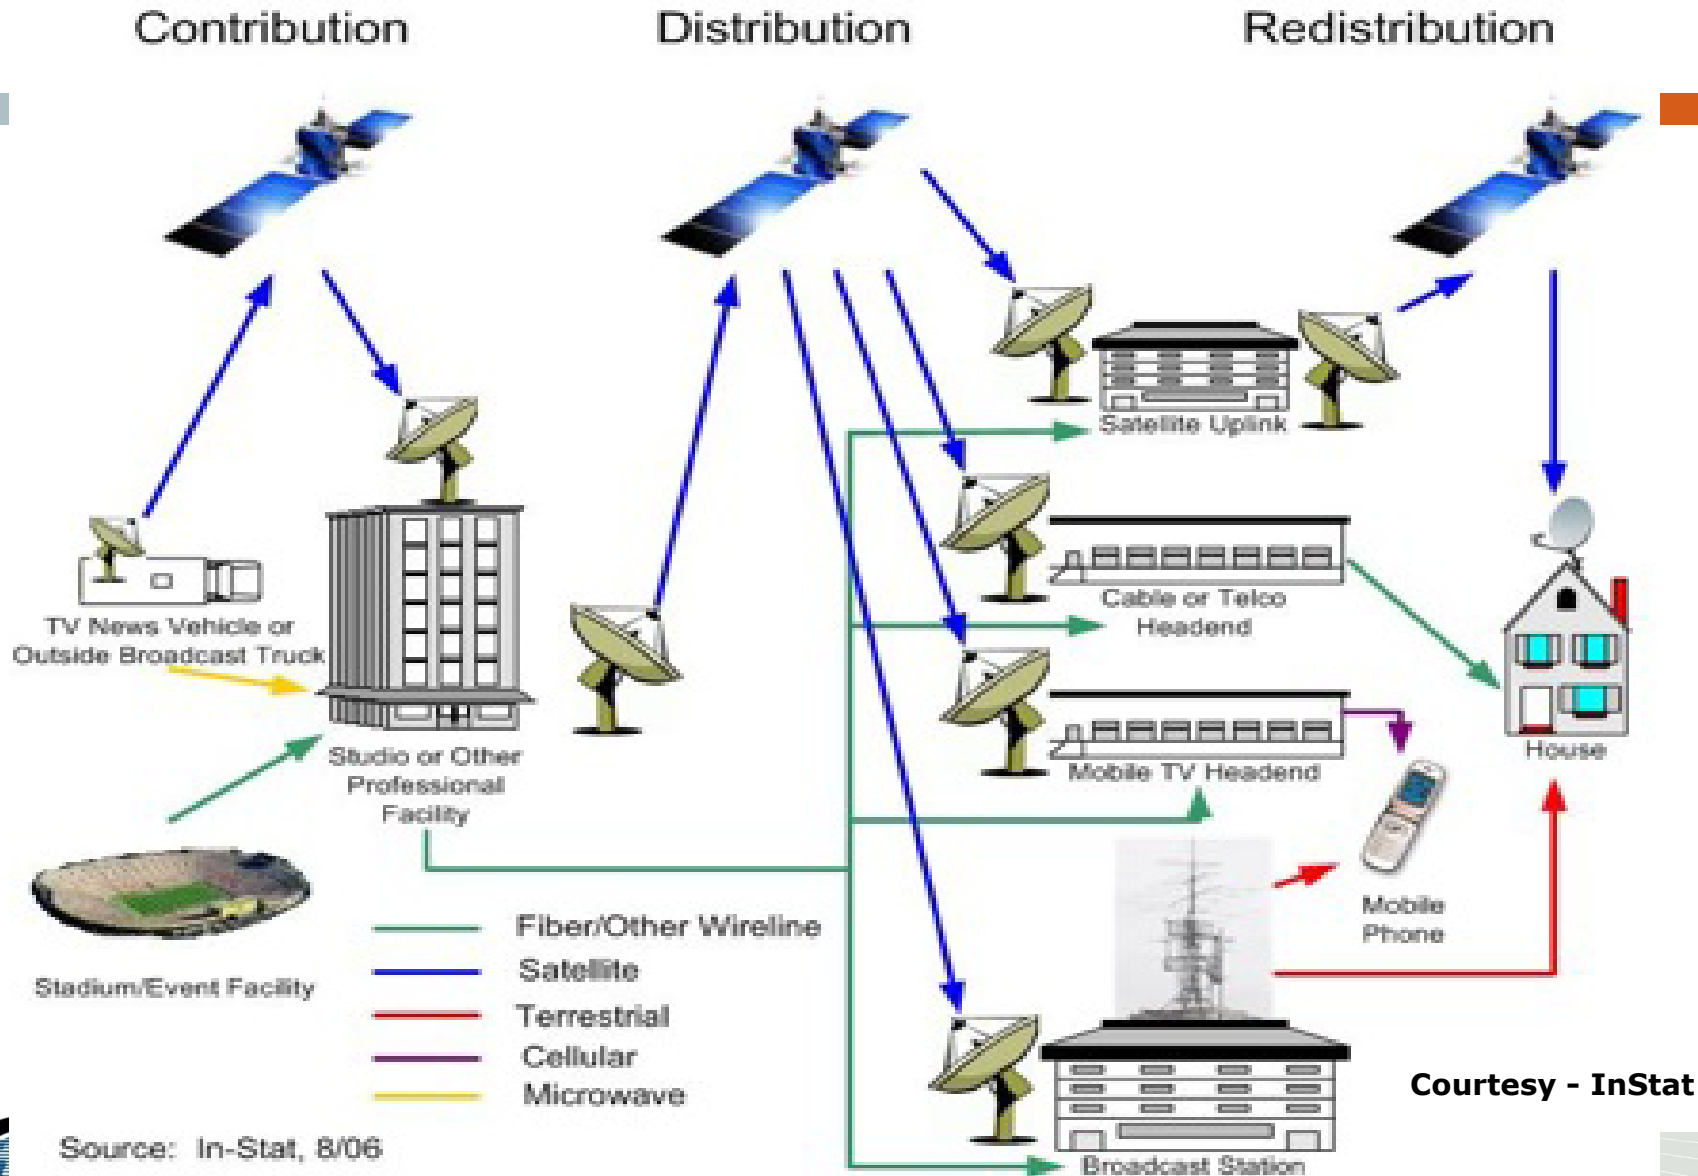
Contribution

Distribution

Redistribution

Satellite Uplink

TV News Vehicle or Outside Broadcast Truck

Cable or Telco Headend

Studio or Other Professional Facility

Mobile TV Headend

House

Mobile Phone

Stadium/Event Facility

Fiber/Other Wireline

Satellite

Terrestrial

Cellular

Microwave

Courtesy - InStat

Source: In-Stat, 8/06

Broadcast Station